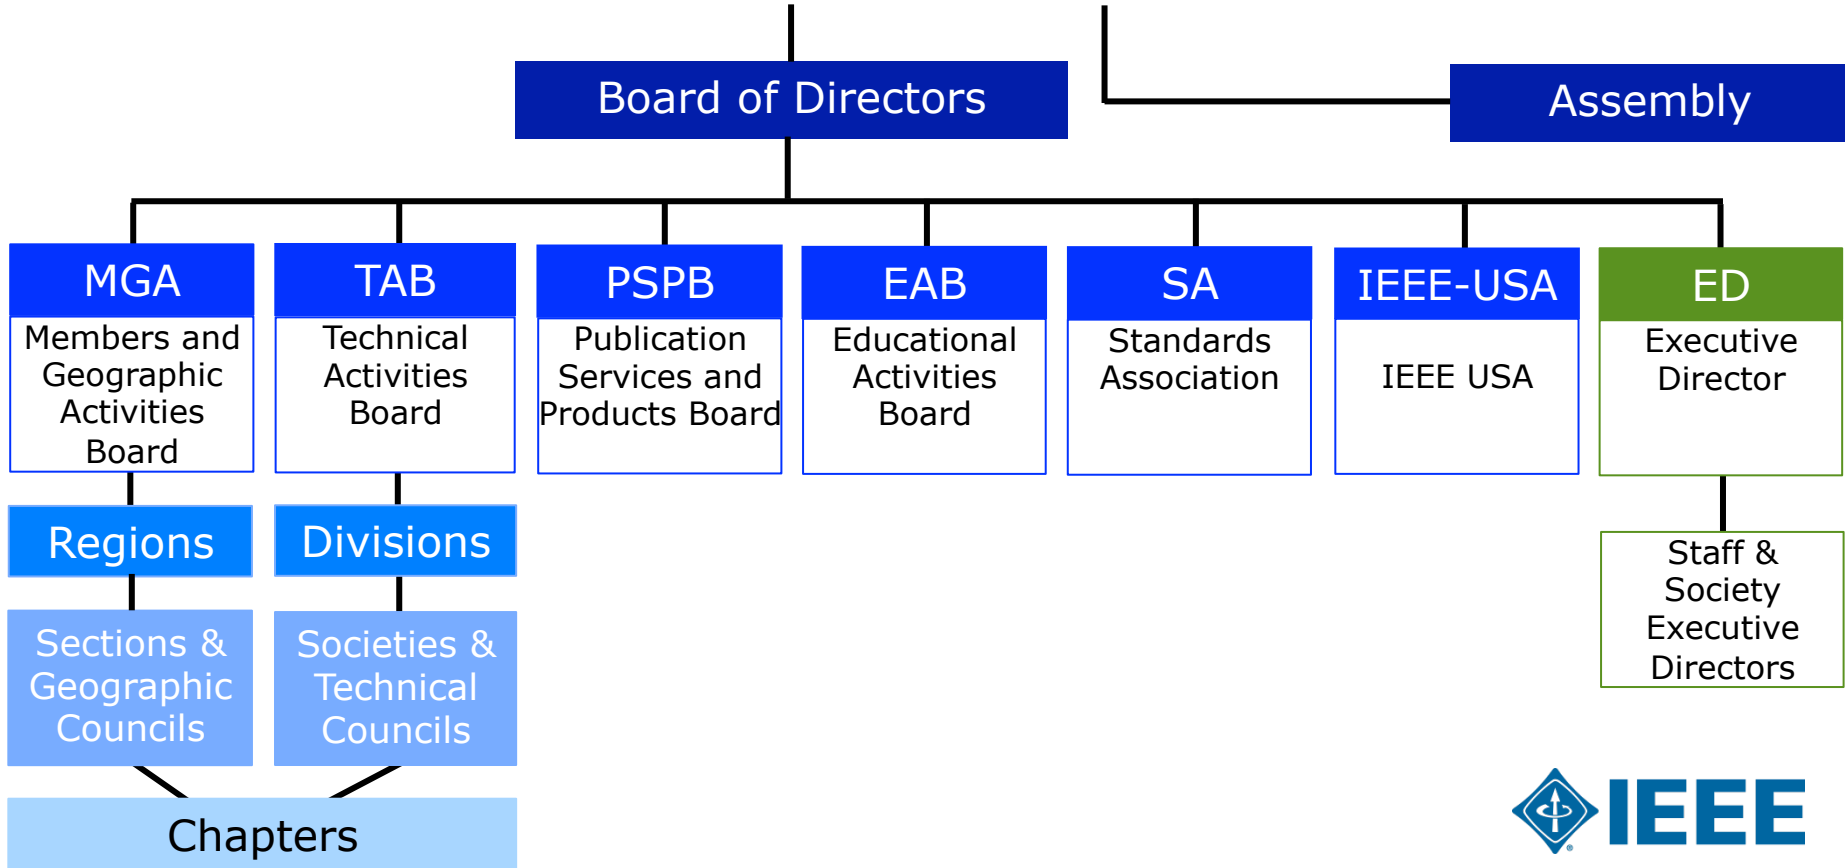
Board of Directors

Assembly

MGA
Members and Geographic Activities Board

TAB
Technical Activities Board

PSPB
Publication Services and Products Board

EAB
Educational Activities Board

SA
Standards Association

IEEE-USA
IEEE USA

ED
Executive Director

Regions

Divisions

Staff & Society Executive Directors

Sections & Geographic Councils

Societies & Technical Councils

Chapters

IEEE